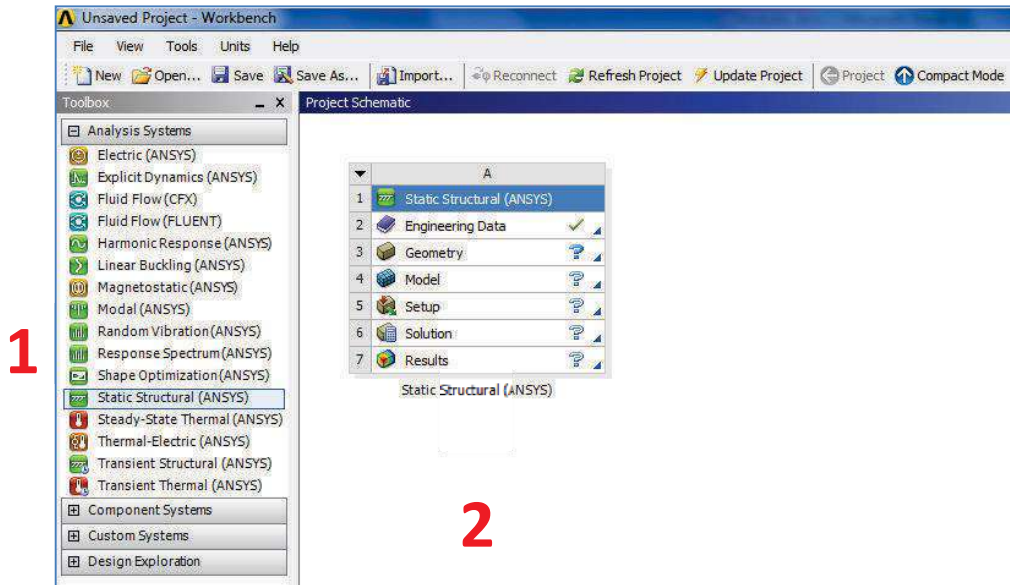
Unsaved Project - Workbench

File View Tools Units Help

New Open... Save Save As... Import... Reconnect Refresh Project Update Project Project Compact Mode

Toolbox

Project Schematic

Analysis Systems
Electric (ANSYS)
Explicit Dynamics (ANSYS)
Fluid Flow (CFX)
Fluid Flow (FLUENT)
Harmonic Response (ANSYS)
Linear Buckling (ANSYS)
Magnetostatic (ANSYS)
Modal (ANSYS)
Random Vibration (ANSYS)
Response Spectrum (ANSYS)
Shape Optimization (ANSYS)
Static Structural (ANSYS)
Steady-State Thermal (ANSYS)
Thermal-Electric (ANSYS)
Transient Structural (ANSYS)
Transient Thermal (ANSYS)
Component Systems
Custom Systems
Design Exploration

1

| | A |
|---|---|
| 1 | Static Structural (ANSYS) |
| 2 | Engineering Data |
| 3 | Geometry |
| 4 | Model |
| 5 | Setup |
| 6 | Solution |
| 7 | Results |

Static Structural (ANSYS)

2